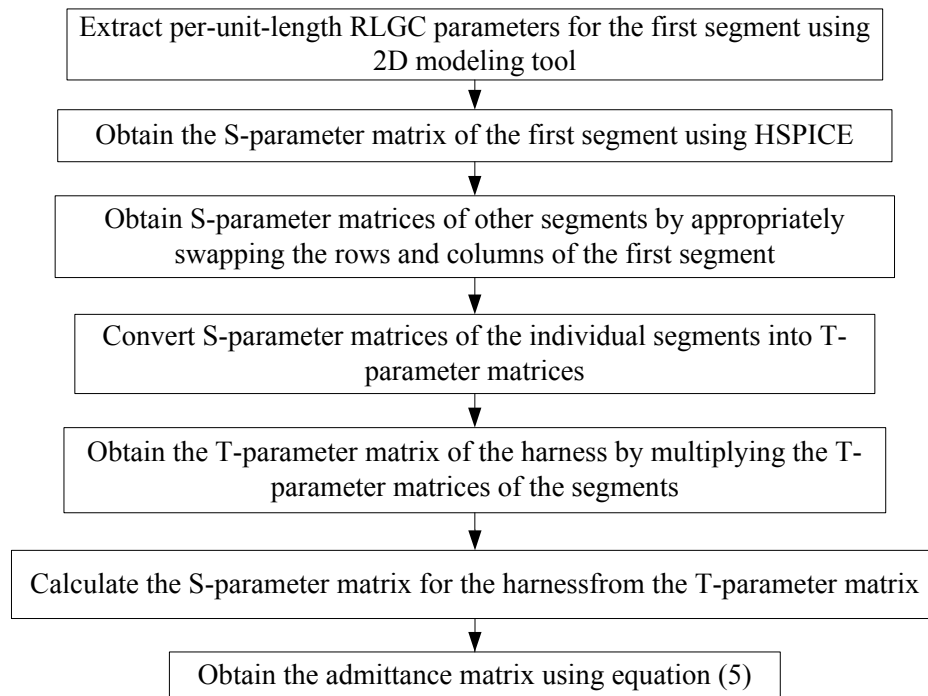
Extract per-unit-length RLGC parameters for the first segment using 2D modeling tool

Obtain the S-parameter matrix of the first segment using HSPICE

Obtain S-parameter matrices of other segments by appropriately swapping the rows and columns of the first segment

Convert S-parameter matrices of the individual segments into T-parameter matrices

Obtain the T-parameter matrix of the harness by multiplying the T-parameter matrices of the segments

Calculate the S-parameter matrix for the harnessfrom the T-parameter matrix

Obtain the admittance matrix using equation (5)